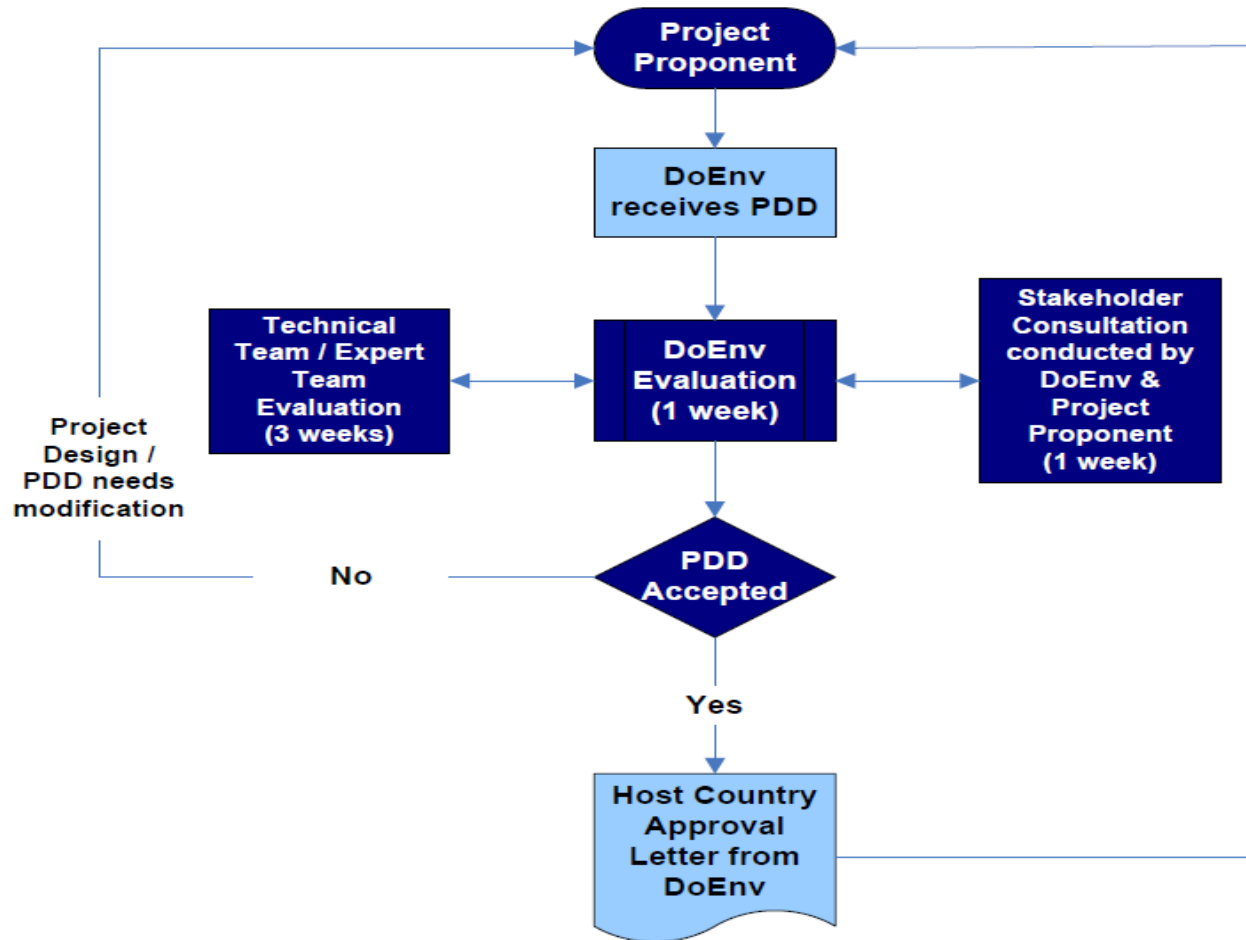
Project Proponent

DoEnv receives PDD

Technical Team / Expert Team Evaluation (3 weeks)

DoEnv Evaluation (1 week)

Stakeholder Consultation conducted by DoEnv & Project Proponent (1 week)

Project Design / PDD needs modification

No

PDD Accepted

Yes

Host Country Approval Letter from DoEnv